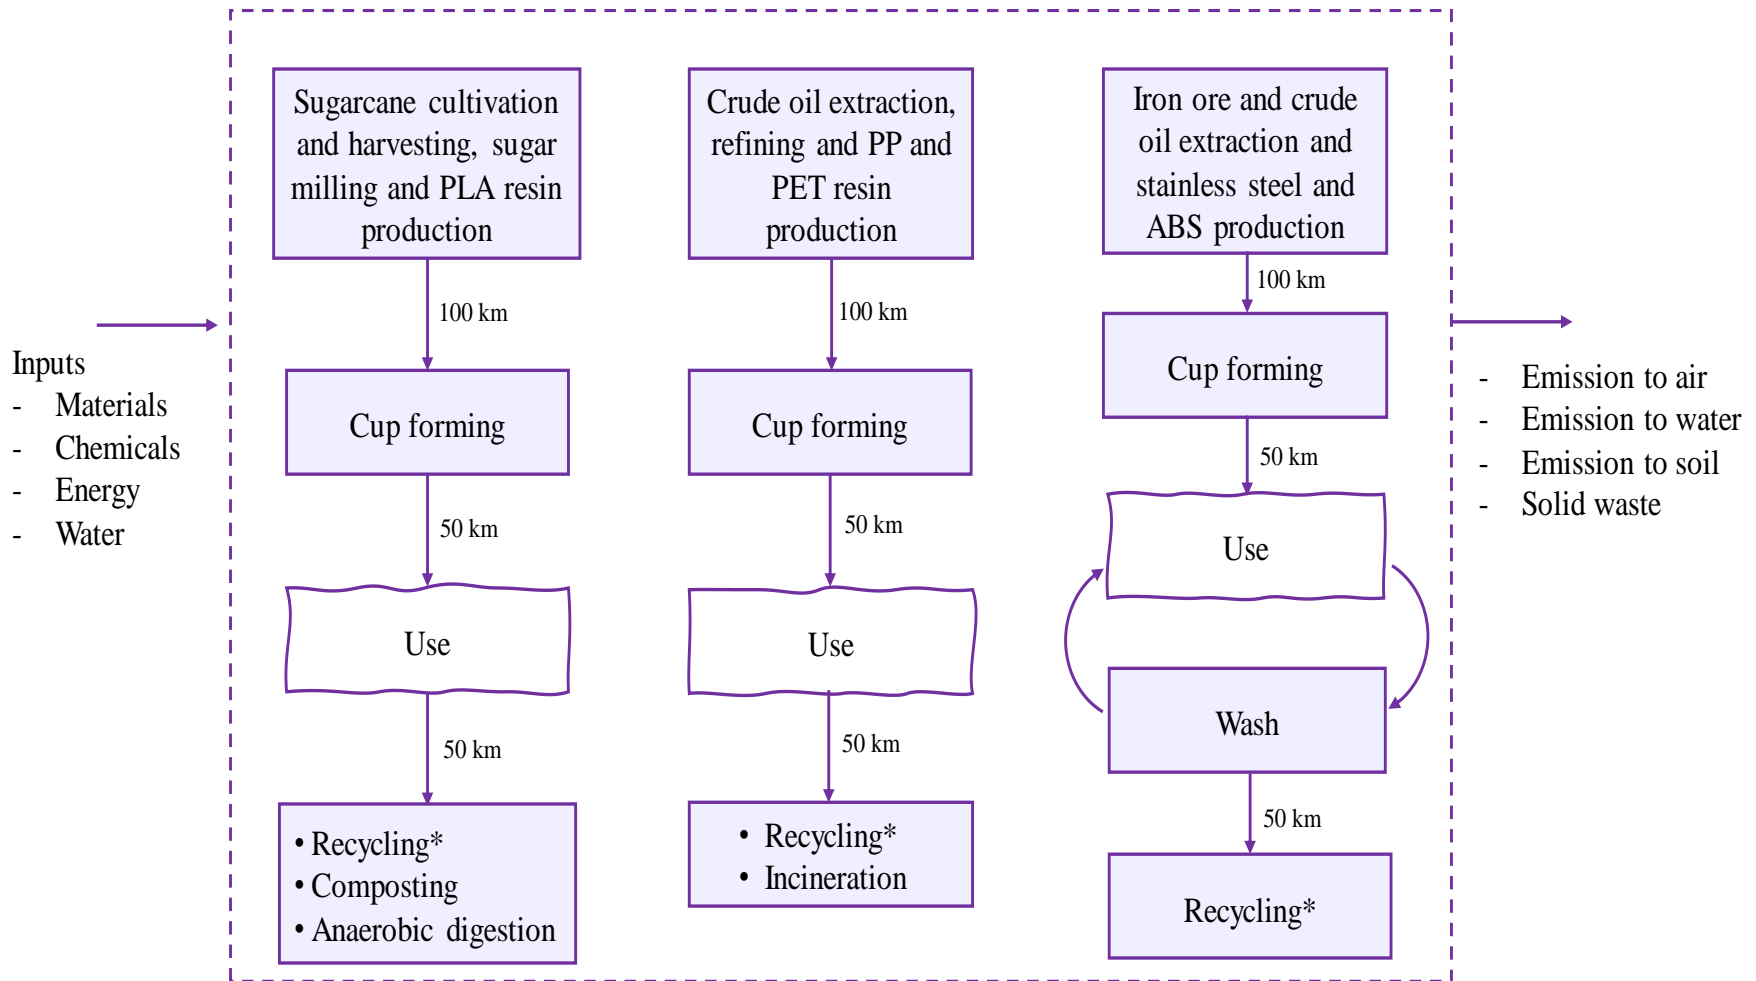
Inputs
- Materials
- Chemicals
- Energy
- Water

Sugarcane cultivation and harvesting, sugar milling and PLA resin production

100 km

Cup forming

50 km

Use

50 km

• Recycling*
• Composting
• Anaerobic digestion

Crude oil extraction, refining and PP and PET resin production

100 km

Cup forming

50 km

Use

50 km

• Recycling*
• Incineration

Iron ore and crude oil extraction and stainless steel and ABS production

100 km

Cup forming

50 km

Use

Wash

50 km

Recycling*

- Emission to air
- Emission to water
- Emission to soil
- Solid waste